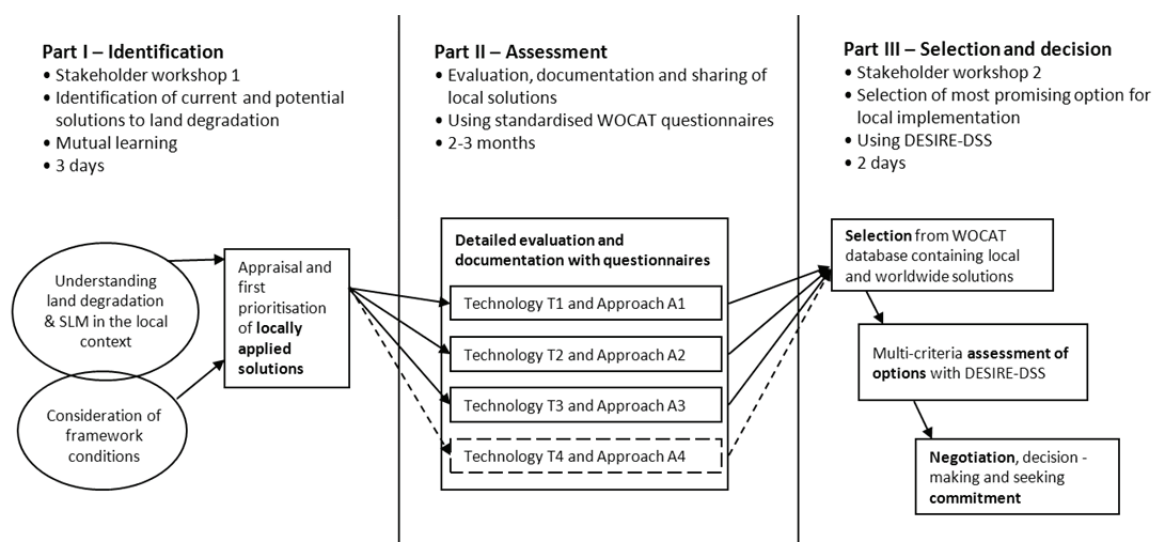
Part I – Identification
• Stakeholder workshop 1
• Identification of current and potential solutions to land degradation
• Mutual learning
• 3 days

Part II – Assessment
• Evaluation, documentation and sharing of local solutions
• Using standardised WOCAT questionnaires
• 2-3 months

Part III – Selection and decision
• Stakeholder workshop 2
• Selection of most promising option for local implementation
• Using DESIRE-DSS
• 2 days

Understanding land degradation & SLM in the local context

Consideration of framework conditions

Appraisal and first prioritisation of locally applied solutions

Detailed evaluation and documentation with questionnaires

Technology T1 and Approach A1

Technology T2 and Approach A2

Technology T3 and Approach A3

Technology T4 and Approach A4

Selection from WOCAT database containing local and worldwide solutions

Multi-criteria assessment of options with DESIRE-DSS

Negotiation, decision - making and seeking commitment